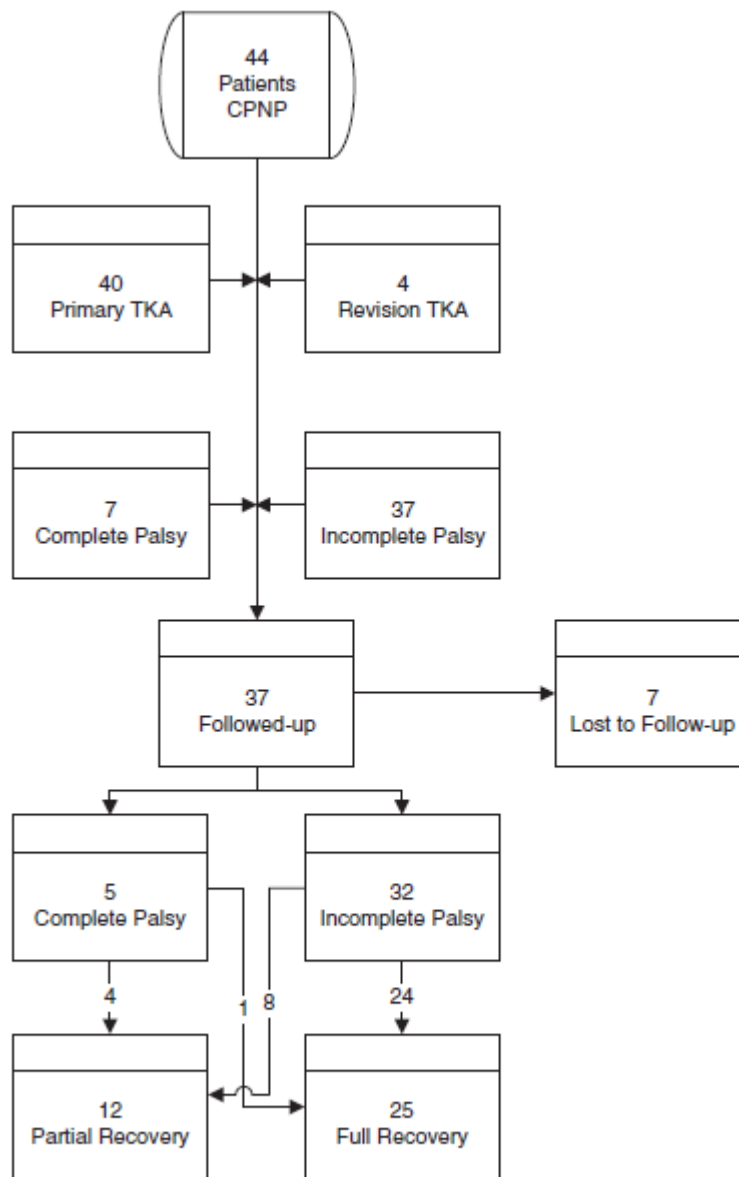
44
Patients
CPNP

40
Primary TKA

4
Revision TKA

7
Complete Palsy

37
Incomplete Palsy

37
Followed-up

7
Lost to Follow-up

5
Complete Palsy

32
Incomplete Palsy

4

1

8

24

12
Partial Recovery

25
Full Recovery